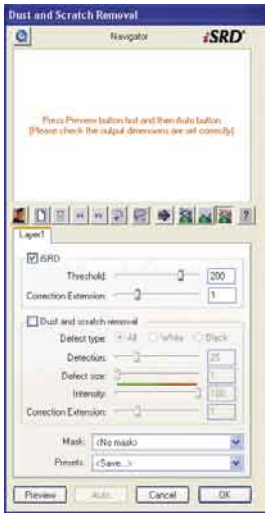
Dust and Scratch Removal

Navigator

iSRD

Press Preview button first and then Auto button.
(Please check the output dimensions are set correctly)

Layer1

iSRD

Threshold: 200

Correction Extension: 1

Dust and scratch removal

Defect type: All White Black

Detection: 25

Defect size: 1

Intensity: 100

Correction Extension: 1

Mask: <No mask>

Presets: <Save...>

Preview Auto... Cancel OK